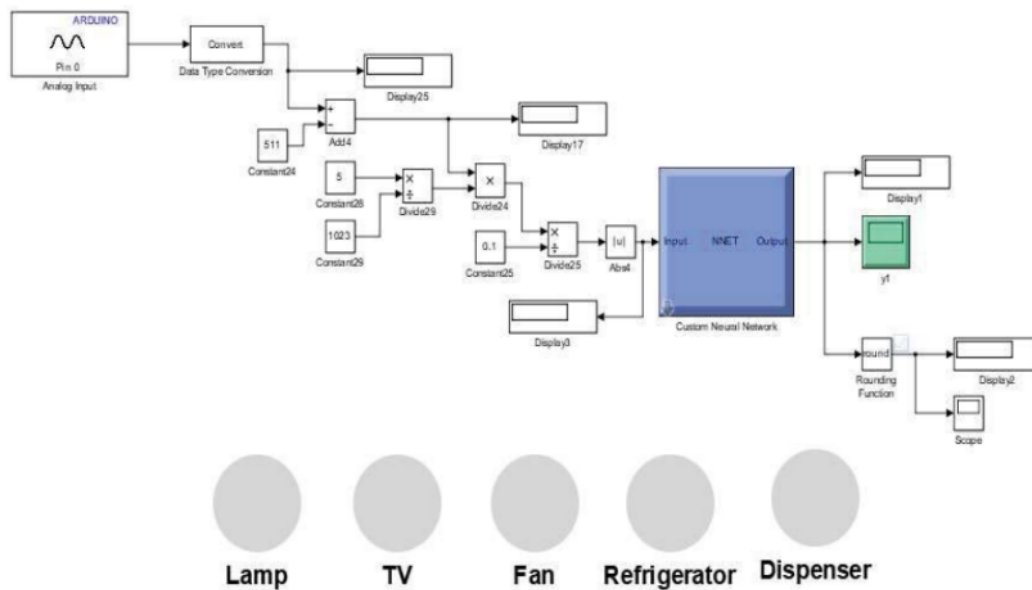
ARDUINO
Pin 0
Analog Input
Convert
Data Type Conversion
Display25
+
-
Add4
511
Constant24
Display17
5
Constant28
×
÷
Divide29
×
Divide24
1023
Constant29
0.1
Constant25
×
÷
Divide25
|u|
Abs4
Input
NNET
Output
Custom Neural Network
Display3
Display1
y1
round
Rounding Function
Display2
Scope
Lamp
TV
Fan
Refrigerator
Dispenser